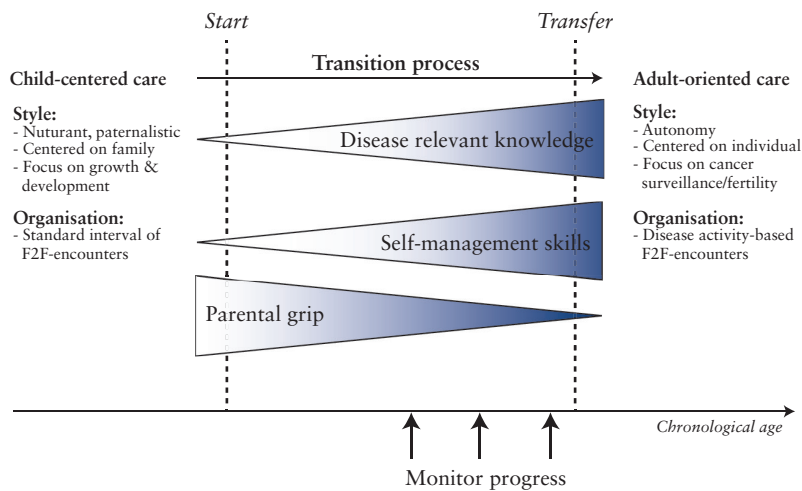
Start

Transfer

Transition process

Child-centered care

Style:
- Nuturant, paternalistic
- Centered on family
- Focus on growth & development

Organisation:
- Standard interval of F2F-encounters

Disease relevant knowledge

Self-management skills

Parental grip

Adult-oriented care

Style:
- Autonomy
- Centered on individual
- Focus on cancer surveillance/fertility

Organisation:
- Disease activity-based F2F-encounters

Chronological age

Monitor progress